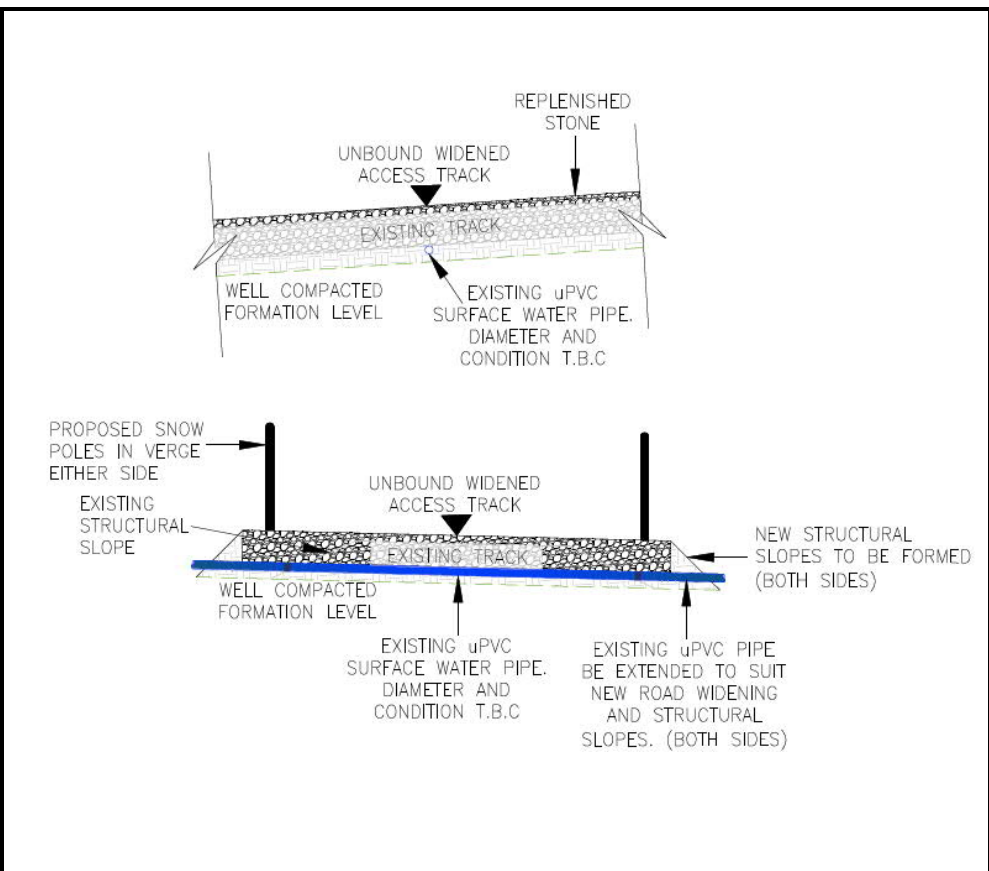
REPLENISHED STONE

UNBOUND WIDENED ACCESS TRACK

EXISTING TRACK

WELL COMPACTED FORMATION LEVEL

EXISTING uPVC SURFACE WATER PIPE. DIAMETER AND CONDITION T.B.C

PROPOSED SNOW POLES IN VERGE EITHER SIDE

EXISTING STRUCTURAL SLOPE

UNBOUND WIDENED ACCESS TRACK

EXISTING TRACK

NEW STRUCTURAL SLOPES TO BE FORMED (BOTH SIDES)

WELL COMPACTED FORMATION LEVEL

EXISTING uPVC SURFACE WATER PIPE. DIAMETER AND CONDITION T.B.C

EXISTING uPVC PIPE BE EXTENDED TO SUIT NEW ROAD WIDENING AND STRUCTURAL SLOPES. (BOTH SIDES)